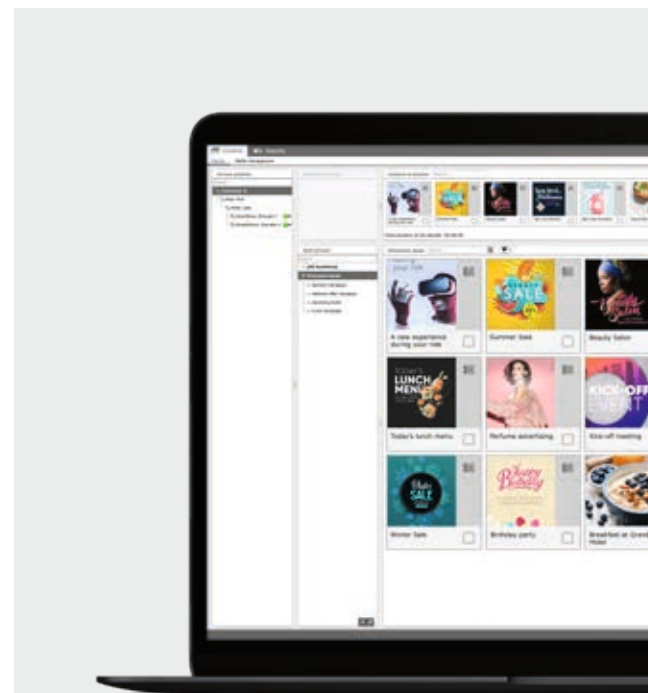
A new experience during your ride

Summer Sale

Beauty Salon

TODAY'S LUNCH MENU

Today's lunch menu

Perfume advertising

KICK-OFF EVENT

Kick-off meeting

Winter SALE

Winter Sale

Happy Birthday

Birthday party

Breakfast at Grand Hotel

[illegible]